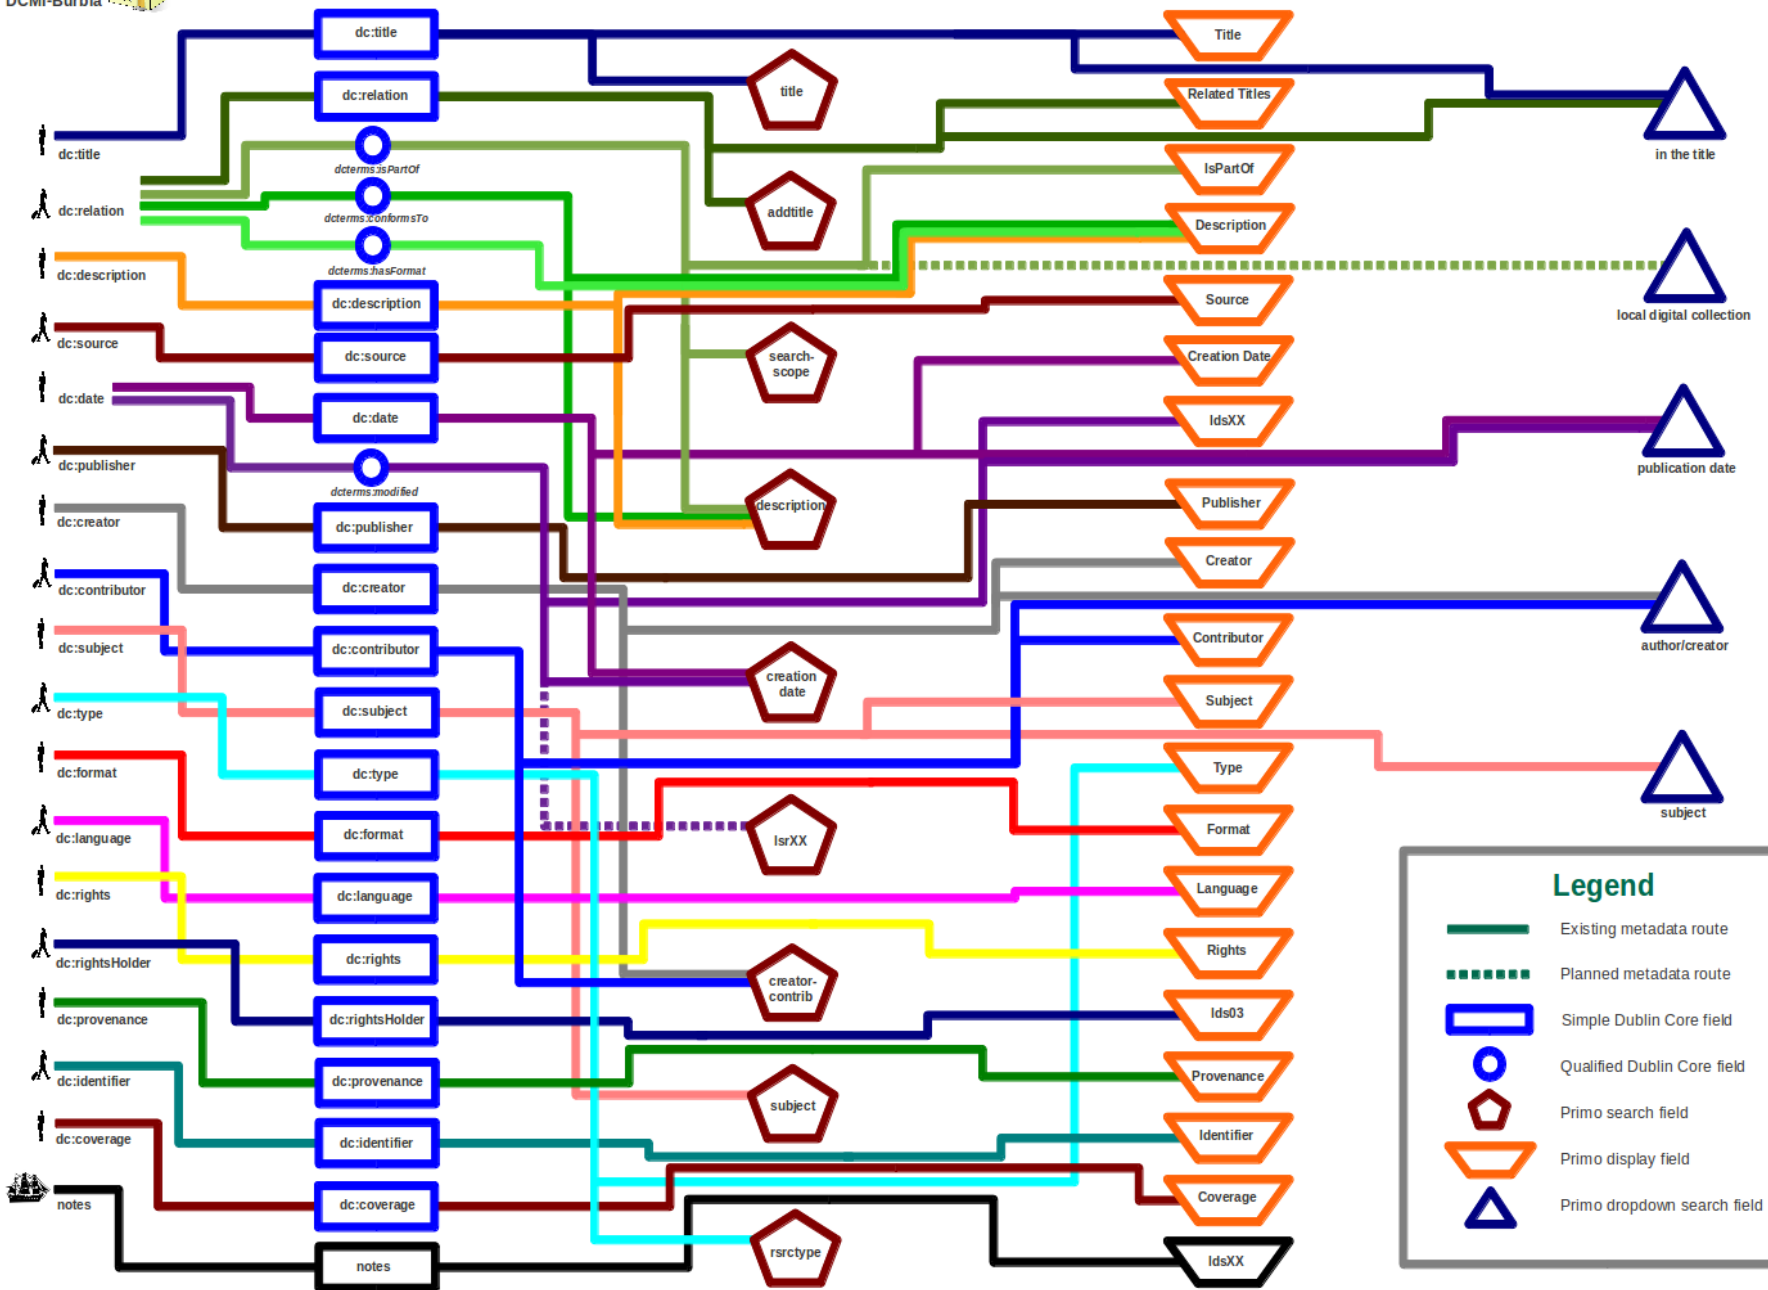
DCMI-Burbia

dc:title
dc:relation
dc:description
dc:source
dc:date
dc:publisher
dc:creator
dc:contributor
dc:subject
dc:type
dc:format
dc:language
dc:rights
dc:rightsHolder
dc:provenance
dc:identifier
dc:coverage
notes

dc:title
dc:relation
dcterms:isPartOf
dcterms:conformsTo
dcterms:hasFormat
dc:description
dc:source
dc:date
dcterms:modified
dc:publisher
dc:creator
dc:contributor
dc:subject
dc:type
dc:format
dc:language
dc:rights
dc:rightsHolder
dc:provenance
dc:identifier
dc:coverage
notes

title
addtitle
search-scope
description
creation date
lsrXX
creator-contrib
subject
rsrctype

Title
Related Titles
IsPartOf
Description
Source
Creation Date
ldsXX
Publisher
Creator
Contributor
Subject
Type
Format
Language
Rights
lds03
Provenance
Identifier
Coverage
ldsXX

in the title
local digital collection
publication date
author/creator
subject

Legend
Existing metadata route
Planned metadata route
Simple Dublin Core field
Qualified Dublin Core field
Primo search field
Primo display field
Primo dropdown search field